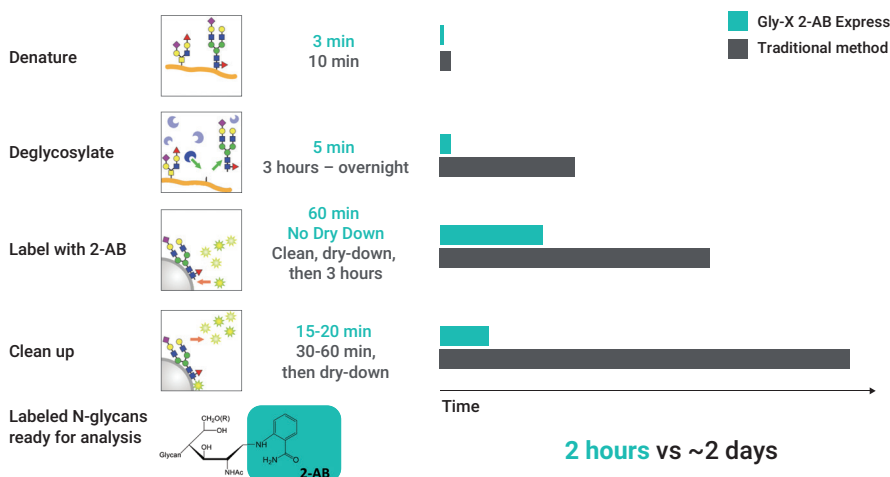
Gly-X 2-AB Express
Traditional method

Denature
3 min
10 min

Deglycosylate
5 min
3 hours – overnight

Label with 2-AB
60 min
No Dry Down
Clean, dry-down, then 3 hours

Clean up
15-20 min
30-60 min, then dry-down

Labeled N-glycans ready for analysis

$CH_2O(R)$
OH
OH
Glycan
NH
NHAc
$H_2N$
O
2-AB

Time

2 hours vs ~2 days